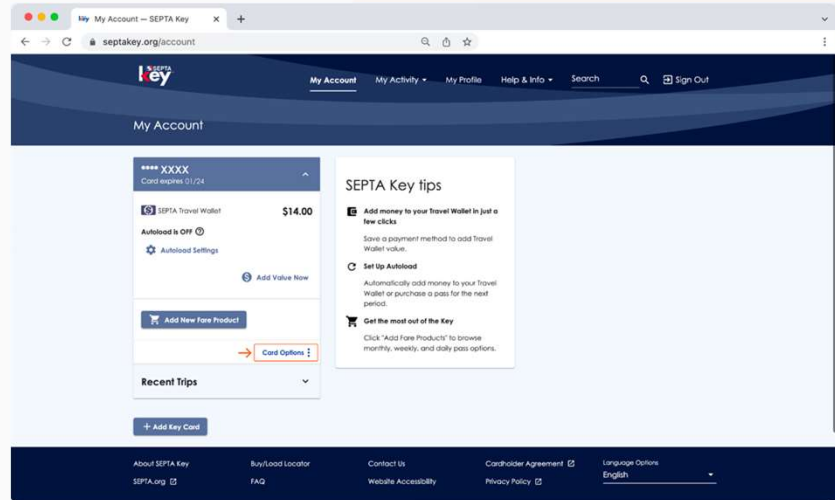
My Account — SEPTA Key
septakey.org/account

SEPTA Key

My Account
My Activity
My Profile
Help & Info
Search
Sign Out

My Account

**** XXXX
Card expires 01/24

SEPTA Travel Wallet $14.00

Autoload is OFF

Autoload Settings

Add Value Now

Add New Fare Product

Card Options

Recent Trips

SEPTA Key tips

Add money to your Travel Wallet in just a few clicks

Save a payment method to add Travel Wallet value.

Set Up Autoload

Automatically add money to your Travel Wallet or purchase a pass for the next period.

Get the most out of the Key

Click "Add Fare Products" to browse monthly, weekly, and daily pass options.

+ Add Key Card

About SEPTA Key
SEPTA.org
Buy/Load Locator
FAQ
Contact Us
Website Accessibility
Cardholder Agreement
Privacy Policy
Language Options
English